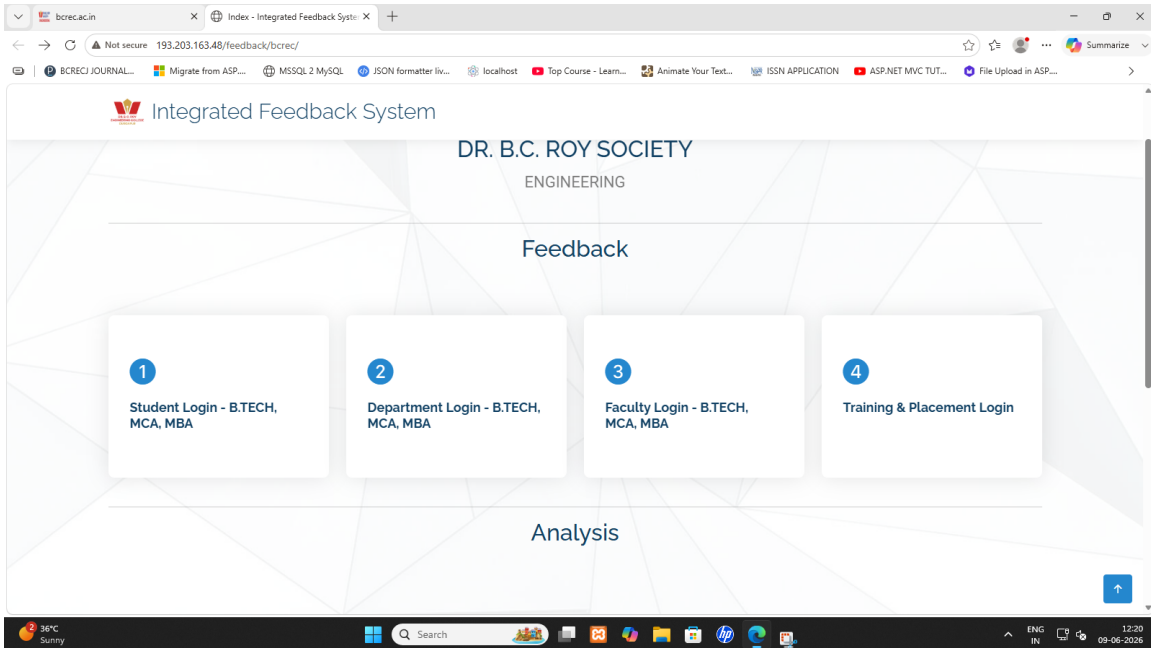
bcrec.ac.in
Index - Integrated Feedback Syste
Not secure 193.203.163.48/feedback/bcrec/
Summarize
BCRECJ JOURNAL... Migrate from ASP.... MSSQL 2 MySQL JSON formatter liv... localhost Top Course - Learn... Animate Your Text... ISSN APPLICATION ASP.NET MVC TUT... File Upload in ASP....

Integrated Feedback System

DR. B.C. ROY SOCIETY
ENGINEERING

Feedback

1
Student Login - B.TECH, MCA, MBA

2
Department Login - B.TECH, MCA, MBA

3
Faculty Login - B.TECH, MCA, MBA

4
Training & Placement Login

Analysis

36°C
Sunny
Search
ENG IN
12:20
09-06-2026